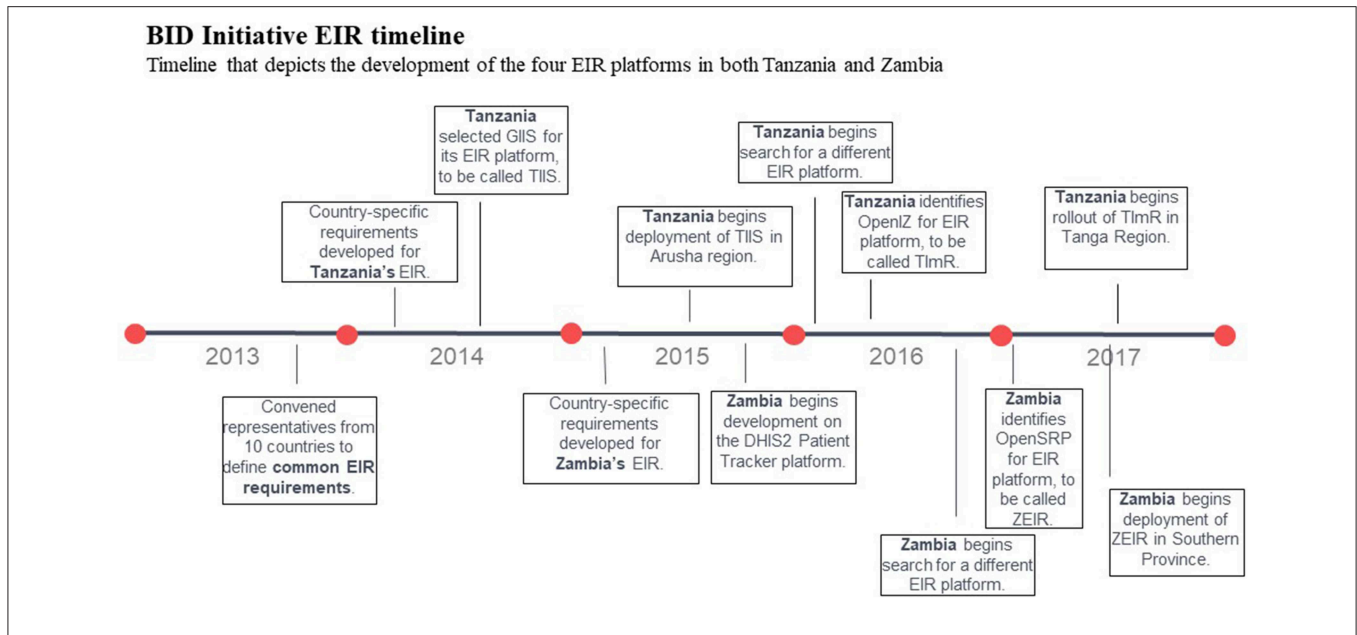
BID Initiative EIR timeline

Timeline that depicts the development of the four EIR platforms in both Tanzania and Zambia

Tanzania selected GIIS for its EIR platform, to be called TIIS.

Country-specific requirements developed for Tanzania's EIR.

Tanzania begins deployment of TIIS in Arusha region.

Tanzania begins search for a different EIR platform.

Tanzania identifies OpenIZ for EIR platform, to be called TImR.

Tanzania begins rollout of TImR in Tanga Region.

2013

2014

2015

2016

2017

Convened representatives from 10 countries to define common EIR requirements.

Country-specific requirements developed for Zambia's EIR.

Zambia begins development on the DHIS2 Patient Tracker platform.

Zambia begins search for a different EIR platform.

Zambia identifies OpenSRP for EIR platform, to be called ZEIR.

Zambia begins deployment of ZEIR in Southern Province.